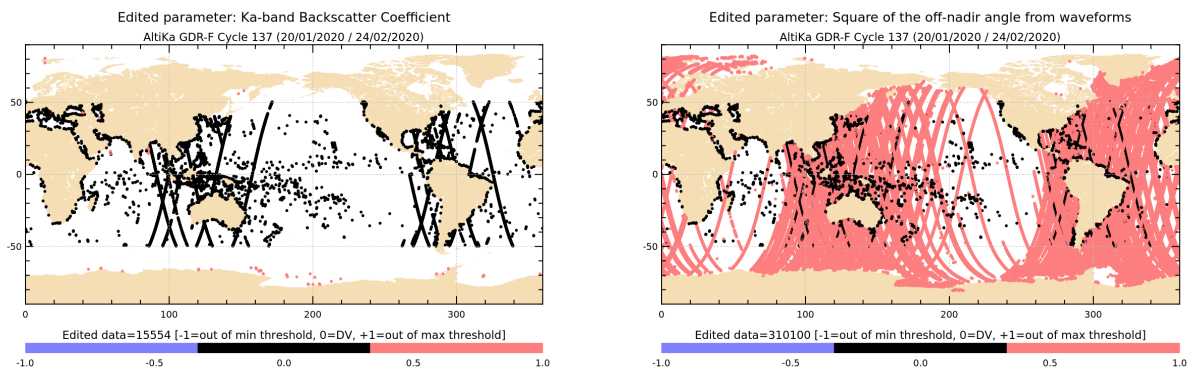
Edited parameter: Ka-band Backscatter Coefficient
AltiKa GDR-F Cycle 137 (20/01/2020 / 24/02/2020)

50
0
-50

0 100 200 300

Edited data=15554 [-1=out of min threshold, 0=DV, +1=out of max threshold]

-1.0 -0.5 0.0 0.5 1.0

Edited parameter: Square of the off-nadir angle from waveforms
AltiKa GDR-F Cycle 137 (20/01/2020 / 24/02/2020)

50
0
-50

0 100 200 300

Edited data=310100 [-1=out of min threshold, 0=DV, +1=out of max threshold]

-1.0 -0.5 0.0 0.5 1.0